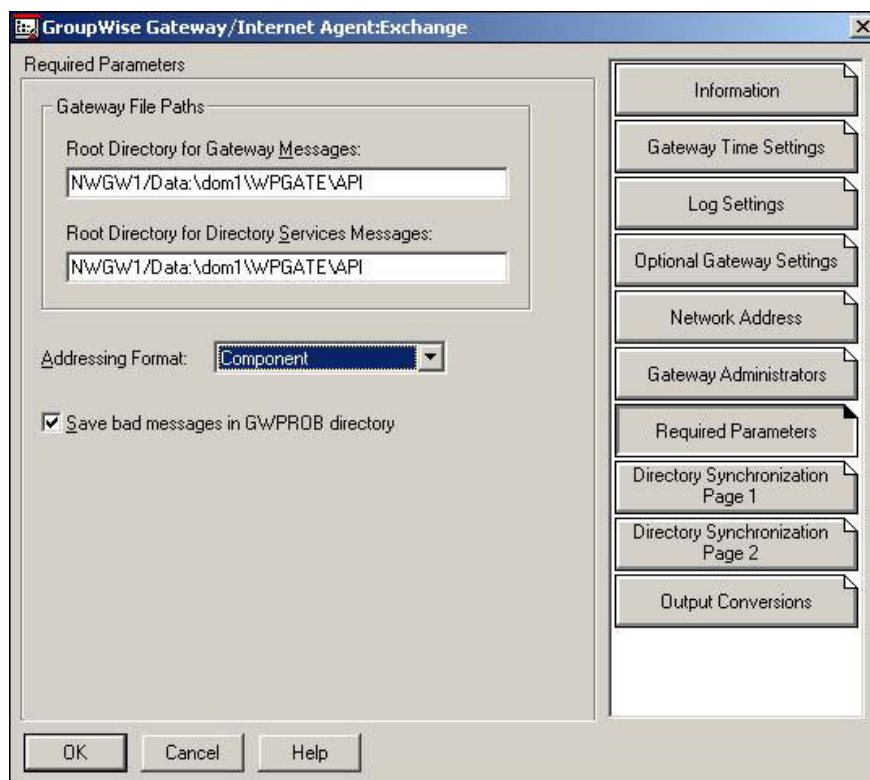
GroupWise Gateway/Internet Agent:Exchange

Required Parameters

Gateway File Paths

Root Directory for Gateway Messages:

NWGW1/Data:\dom1\WPGATE\API

Root Directory for Directory Services Messages:

NWGW1/Data:\dom1\WPGATE\API

Addressing Format: Component

Save bad messages in GWPROB directory

Information

Gateway Time Settings

Log Settings

Optional Gateway Settings

Network Address

Gateway Administrators

Required Parameters

Directory Synchronization Page 1

Directory Synchronization Page 2

Output Conversions

OK Cancel Help